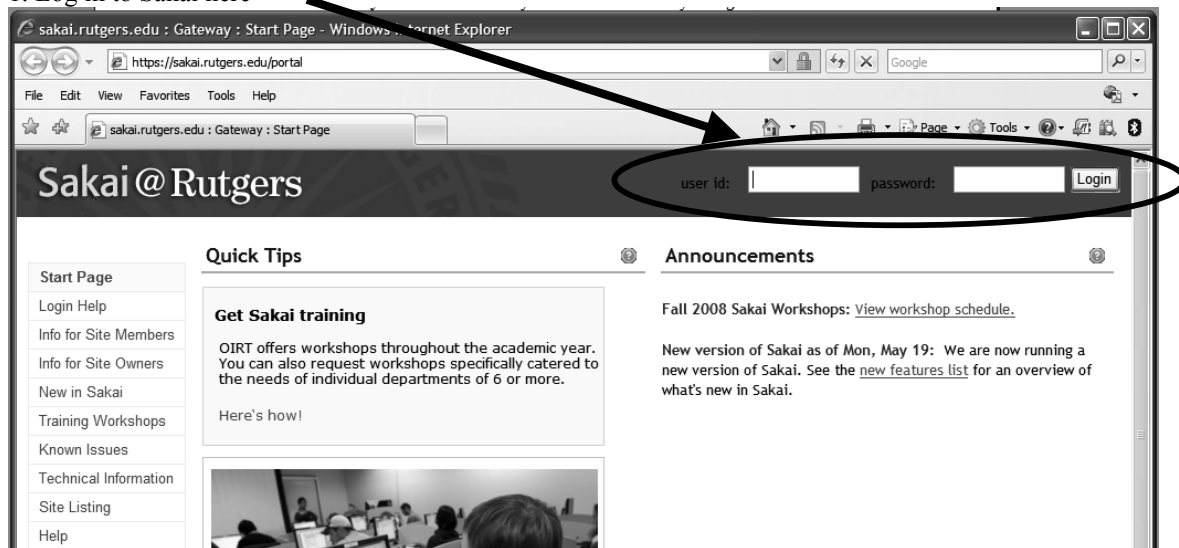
1. Log in to Sakai here

sakai.rutgers.edu : Gateway : Start Page - Windows Internet Explorer

https://sakai.rutgers.edu/portal

Google

File Edit View Favorites Tools Help

sakai.rutgers.edu : Gateway : Start Page

Page Tools

Sakai@Rutgers

user id: password: Login

Start Page
Login Help
Info for Site Members
Info for Site Owners
New in Sakai
Training Workshops
Known Issues
Technical Information
Site Listing
Help

Quick Tips

Get Sakai training

OIRT offers workshops throughout the academic year. You can also request workshops specifically catered to the needs of individual departments of 6 or more.

Here's how!

Announcements

Fall 2008 Sakai Workshops: View workshop schedule.

New version of Sakai as of Mon, May 19: We are now running a new version of Sakai. See the new features list for an overview of what's new in Sakai.